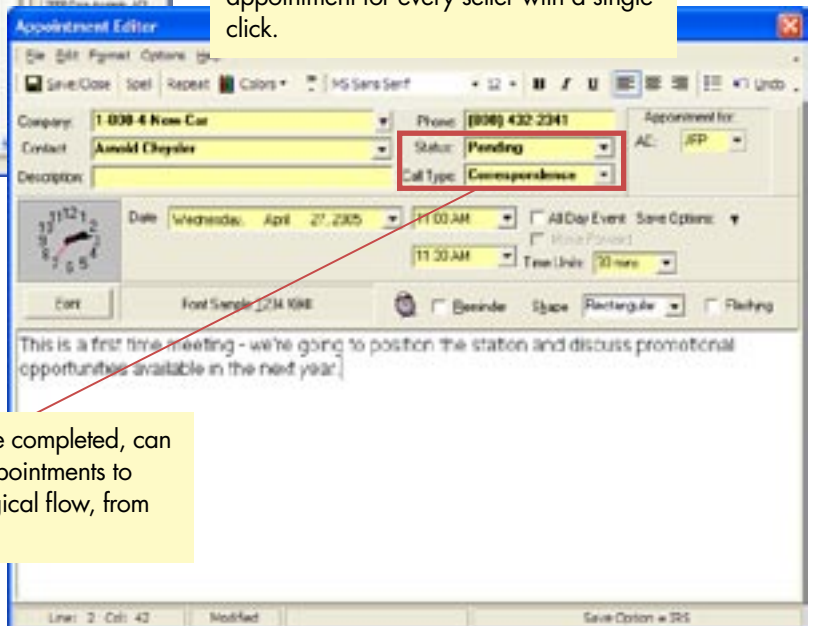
appointment for every seller with a single click.

Appointment Editor

File Edit Format Options Help

Save/Close Spell Repeat Colors MS Sans Serif 12 B I U Undo

Company: 1-800-4-New-Car
Contact: Arnold Chrysler
Description:

Phone: (800) 432-2341
Status: Pending
Call Type: Correspondence

Appointment for:
AE: JFP

Date: Wednesday, April 27, 2005
11:00 AM
11:30 AM
All Day Event
Save Options:
Move Forward
Time Units: 30 mins

Font
Font Sample 1234 !@#
Reminder
Shape: Rectangle
Flashing

This is a first time meeting - we're going to position the station and discuss promotional opportunities available in the next year.

e completed, can
pointments to
gical flow, from

Line: 2 Col: 42
Modified
Save Option = IRS